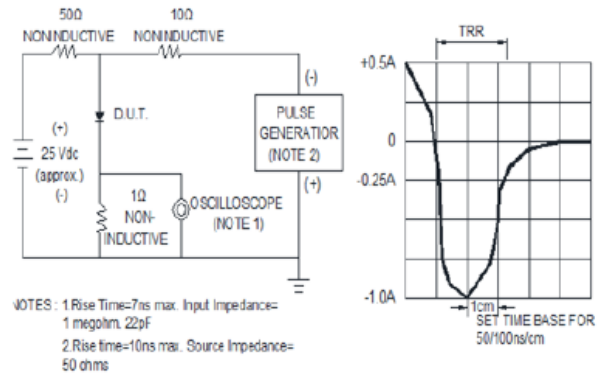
50Ω NONINDUCTIVE

10Ω NONINDUCTIVE

(-)

D.U.T.

(+)

25 Vdc (approx.)

(-)

PULSE GENERATOR (NOTE 2)

(+)

1Ω NON-INDUCTIVE

OSCILLOSCOPE (NOTE 1)

NOTES : 1 Rise Time=7ns max. Input Impedance= 1 megohm. 22pF

2.Rise time=10ns max. Source Impedance= 50 ohms

TRR

+0.5A

0

-0.25A

-1.0A

1cm

SET TIME BASE FOR 50/100ns/cm